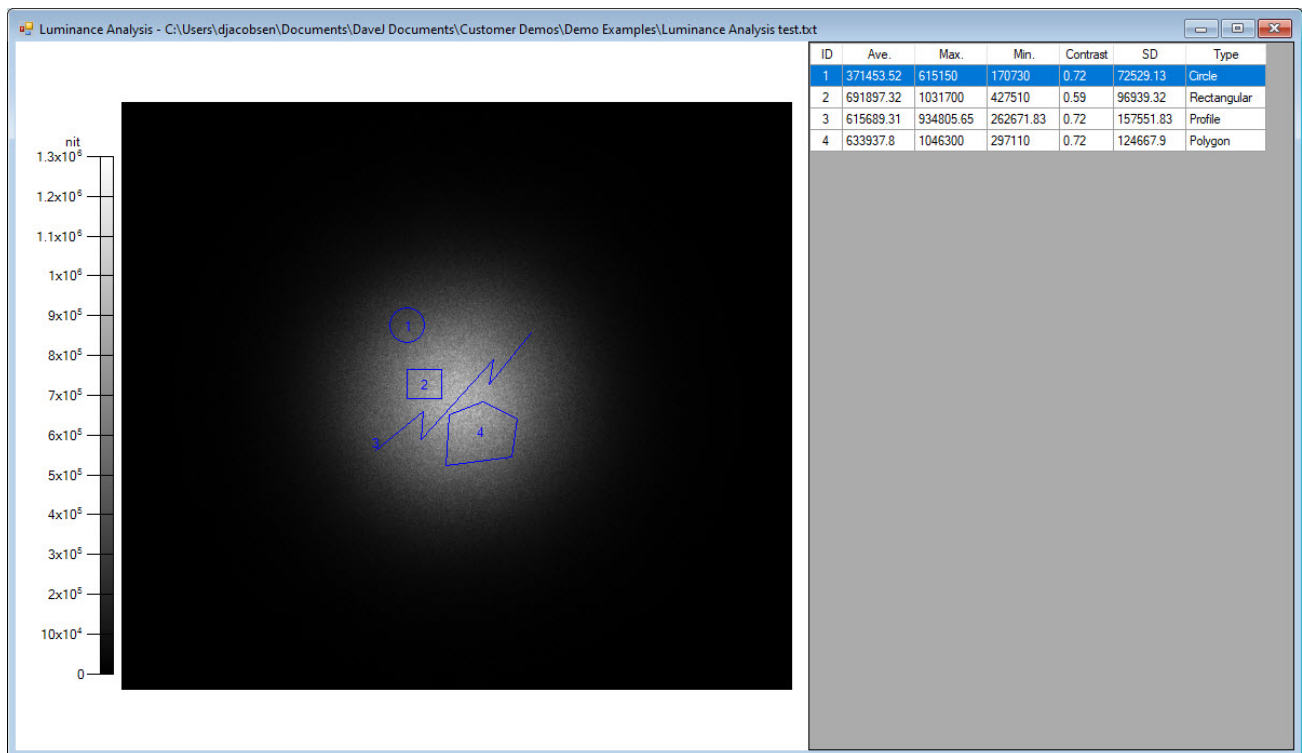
Luminance Analysis - C:\Users\djacobsen\Documents\DaveJ Documents\Customer Demos\Demo Examples\Luminance Analysis test.txt

nit
$1.3x10^6$
$1.2x10^6$
$1.1x10^6$
$1x10^6$
$9x10^5$
$8x10^5$
$7x10^5$
$6x10^5$
$5x10^5$
$4x10^5$
$3x10^5$
$2x10^5$
$10x10^4$
0

1
2
3
4

| ID | Ave. | Max. | Min. | Contrast | SD | Type |
|---|---|---|---|---|---|---|
| 1 | 371453.52 | 615150 | 170730 | 0.72 | 72529.13 | Circle |
| 2 | 691897.32 | 1031700 | 427510 | 0.59 | 96939.32 | Rectangular |
| 3 | 615689.31 | 934805.65 | 262671.83 | 0.72 | 157551.83 | Profile |
| 4 | 633937.8 | 1046300 | 297110 | 0.72 | 124667.9 | Polygon |